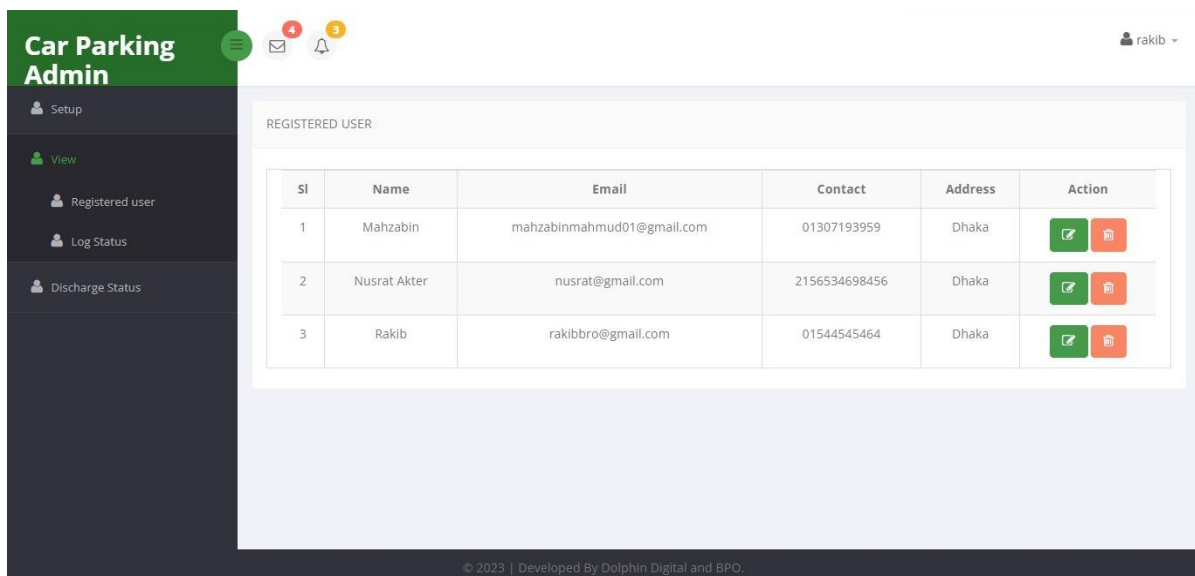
Car Parking Admin

4 3

rakib

Setup

View

Registered user

Log Status

Discharge Status

REGISTERED USER

| Sl | Name | Email | Contact | Address | Action |
|---|---|---|---|---|---|
| 1 | Mahzabin | mahzabinmahmud01@gmail.com | 01307193959 | Dhaka | |
| 2 | Nusrat Akter | nusrat@gmail.com | 2156534698456 | Dhaka | |
| 3 | Rakib | rakibbro@gmail.com | 01544545464 | Dhaka | |

© 2023 | Developed By Dolphin Digital and BPO.